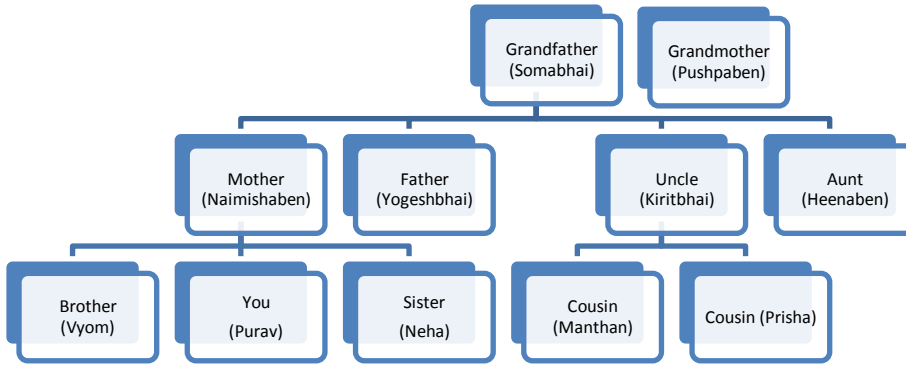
Grandfather (Somabhai)

Grandmother (Pushpaben)

Mother (Naimishaben)

Father (Yogeshbhai)

Uncle (Kiritbhai)

Aunt (Heenaben)

Brother (Vyom)

You (Purav)

Sister (Neha)

Cousin (Manthan)

Cousin (Prisha)